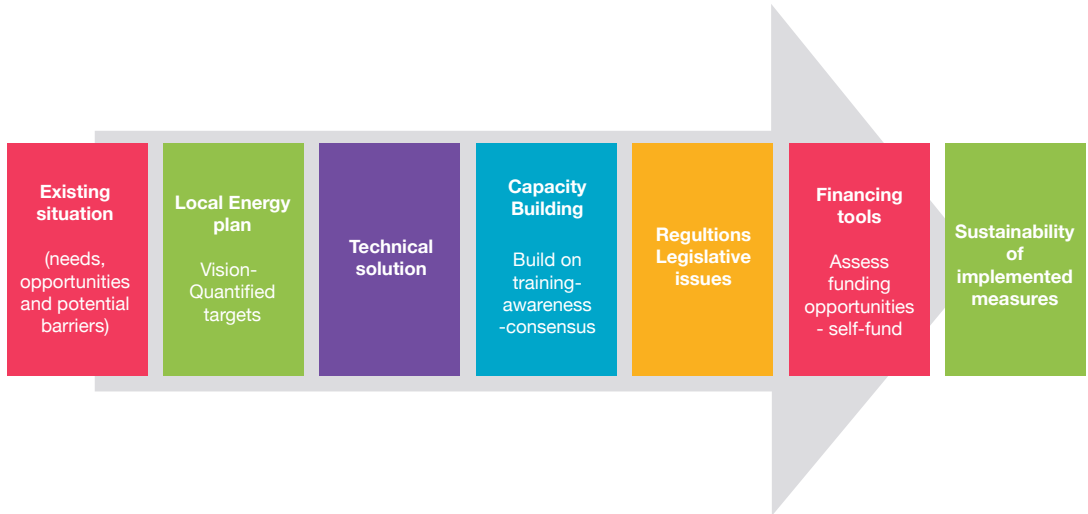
Existing situation

(needs, opportunities and potential barriers)

Local Energy plan

Vision-Quantified targets

Technical solution

Capacity Building

Build on training-awareness -consensus

Regultions Legislative issues

Financing tools

Assess funding opportunities - self-fund

Sustainability of implemented measures